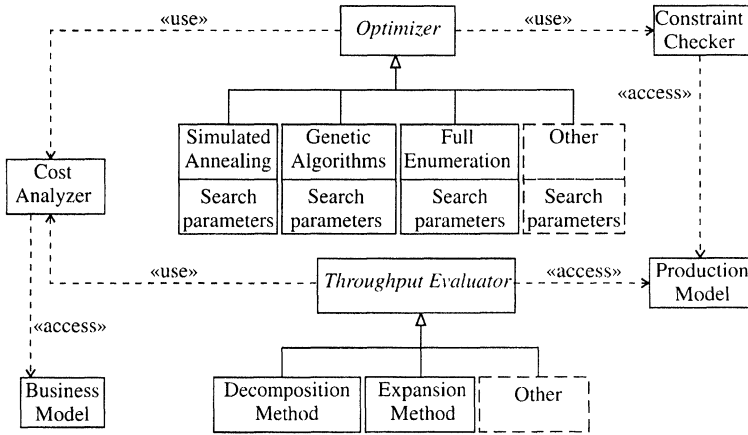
«use»

Optimizer

«use»

Constraint Checker

«access»

Simulated Annealing

Search parameters

Genetic Algorithms

Search parameters

Full Enumeration

Search parameters

Other

Search parameters

Cost Analyzer

«use»

Throughput Evaluator

«access»

Production Model

«access»

Business Model

Decomposition Method

Expansion Method

Other